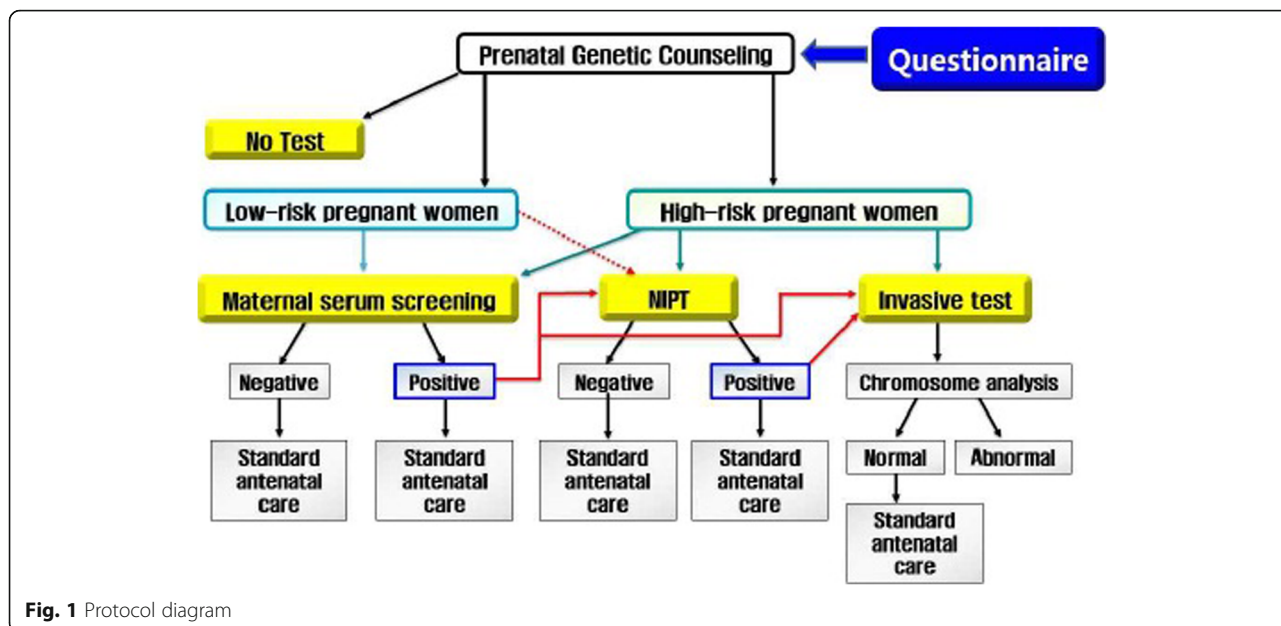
Prenatal Genetic Counseling

Questionnaire

No Test

Low-risk pregnant women

High-risk pregnant women

Maternal serum screening

NIPT

Invasive test

Negative

Positive

Negative

Positive

Chromosome analysis

Standard antenatal care

Standard antenatal care

Standard antenatal care

Standard antenatal care

Normal

Abnormal

Standard antenatal care

**Fig. 1** Protocol diagram